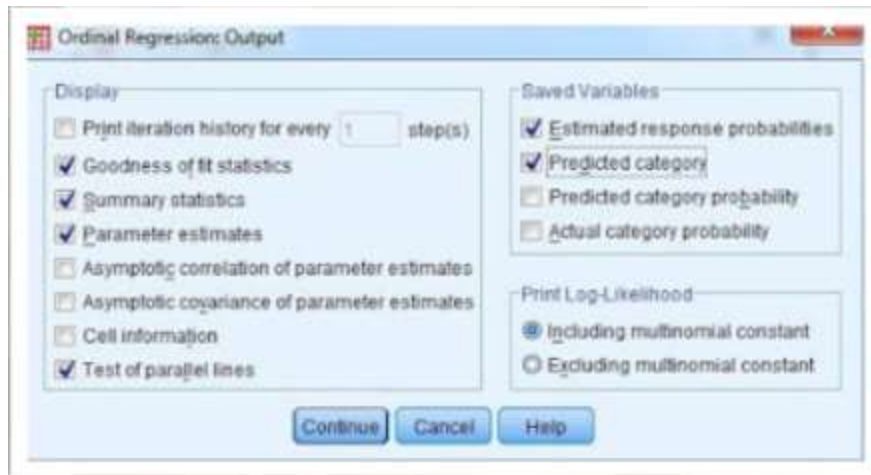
Ordinal Regression: Output

Display

Print iteration history for every 1 step(s)

Goodness of fit statistics

Summary statistics

Parameter estimates

Asymptotic correlation of parameter estimates

Asymptotic covariance of parameter estimates

Cell information

Test of parallel lines

Saved Variables

Estimated response probabilities

Predicted category

Predicted category probability

Actual category probability

Print Log-Likelihood

Including multinomial constant

Excluding multinomial constant

Continue Cancel Help